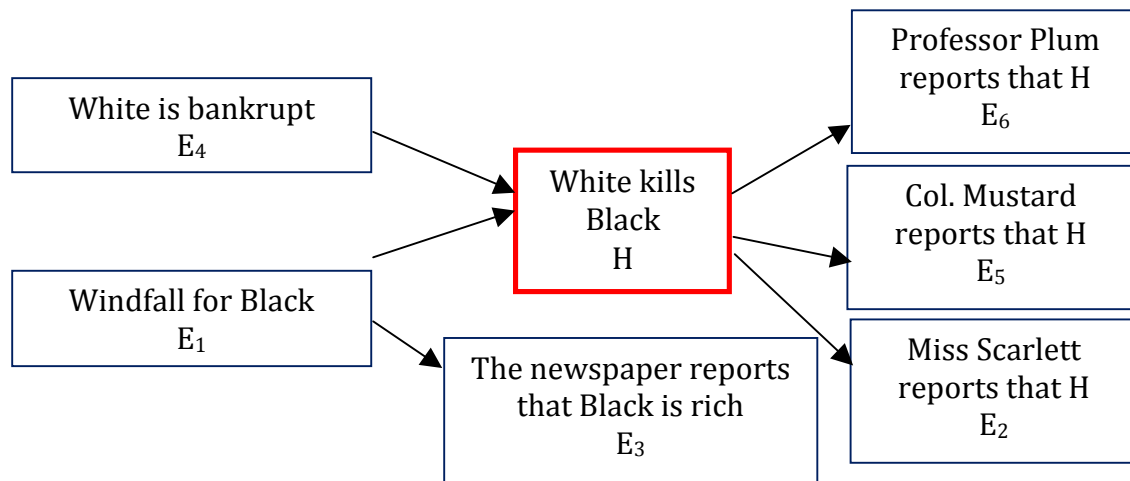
White is bankrupt
$E_4$

Windfall for Black
$E_1$

White kills Black
H

The newspaper reports that Black is rich
$E_3$

Professor Plum reports that H
$E_6$

Col. Mustard reports that H
$E_5$

Miss Scarlett reports that H
$E_2$